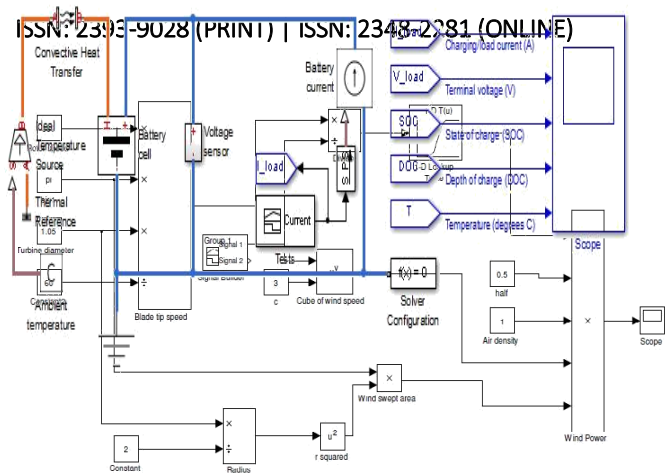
ISSN: 2393-9028 (PRINT) | ISSN: 2348-2281 (ONLINE)

Convective Heat Transfer

Ideal Temperature Source

Thermal Reference

Ambient temperature

Battery cell

Voltage sensor

Battery current

I_load

Current

Tests

Signal Builder

Group 1
Signal 1
Signal 2

Charging/load current (A)

V_load

Terminal voltage (V)

SOC

State of charge (SOC)

DOC

Depth of charge (DOC)

T

Temperature (degrees C)

Scope

pi

1.05

Turbine diameter

60

Constant

Blade tip speed

3

c

$u^y$

Cube of wind speed

$f(x) = 0$

Solver Configuration

0.5

half

1

Air density

Scope

Wind swept area

Wind Power

2

Constant

Radius

$u^2$

r squared